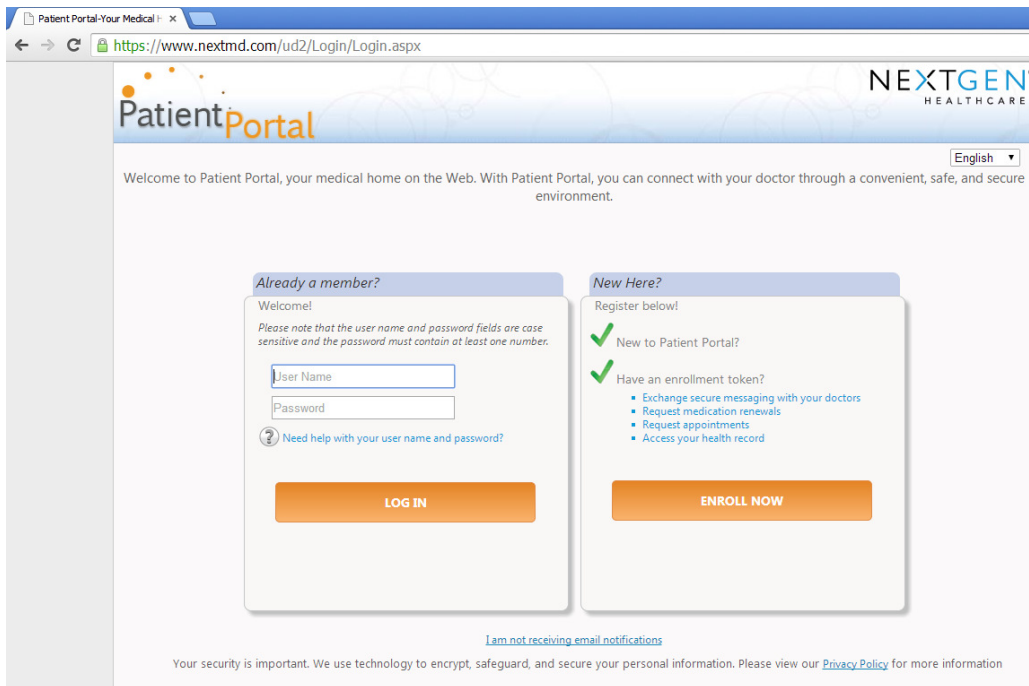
Patient Portal-Your Medical H ×

https://www.nextmd.com/ud2/Login/Login.aspx

PatientPortal

NEXTGEN HEALTHCARE

English ▾

Welcome to Patient Portal, your medical home on the Web. With Patient Portal, you can connect with your doctor through a convenient, safe, and secure environment.

Already a member?

Welcome!

Please note that the user name and password fields are case sensitive and the password must contain at least one number.

User Name

Password

Need help with your user name and password?

LOG IN

New Here?

Register below!

New to Patient Portal?

Have an enrollment token?

- Exchange secure messaging with your doctors
- Request medication renewals
- Request appointments
- Access your health record

ENROLL NOW

I am not receiving email notifications

Your security is important. We use technology to encrypt, safeguard, and secure your personal information. Please view our Privacy Policy for more information